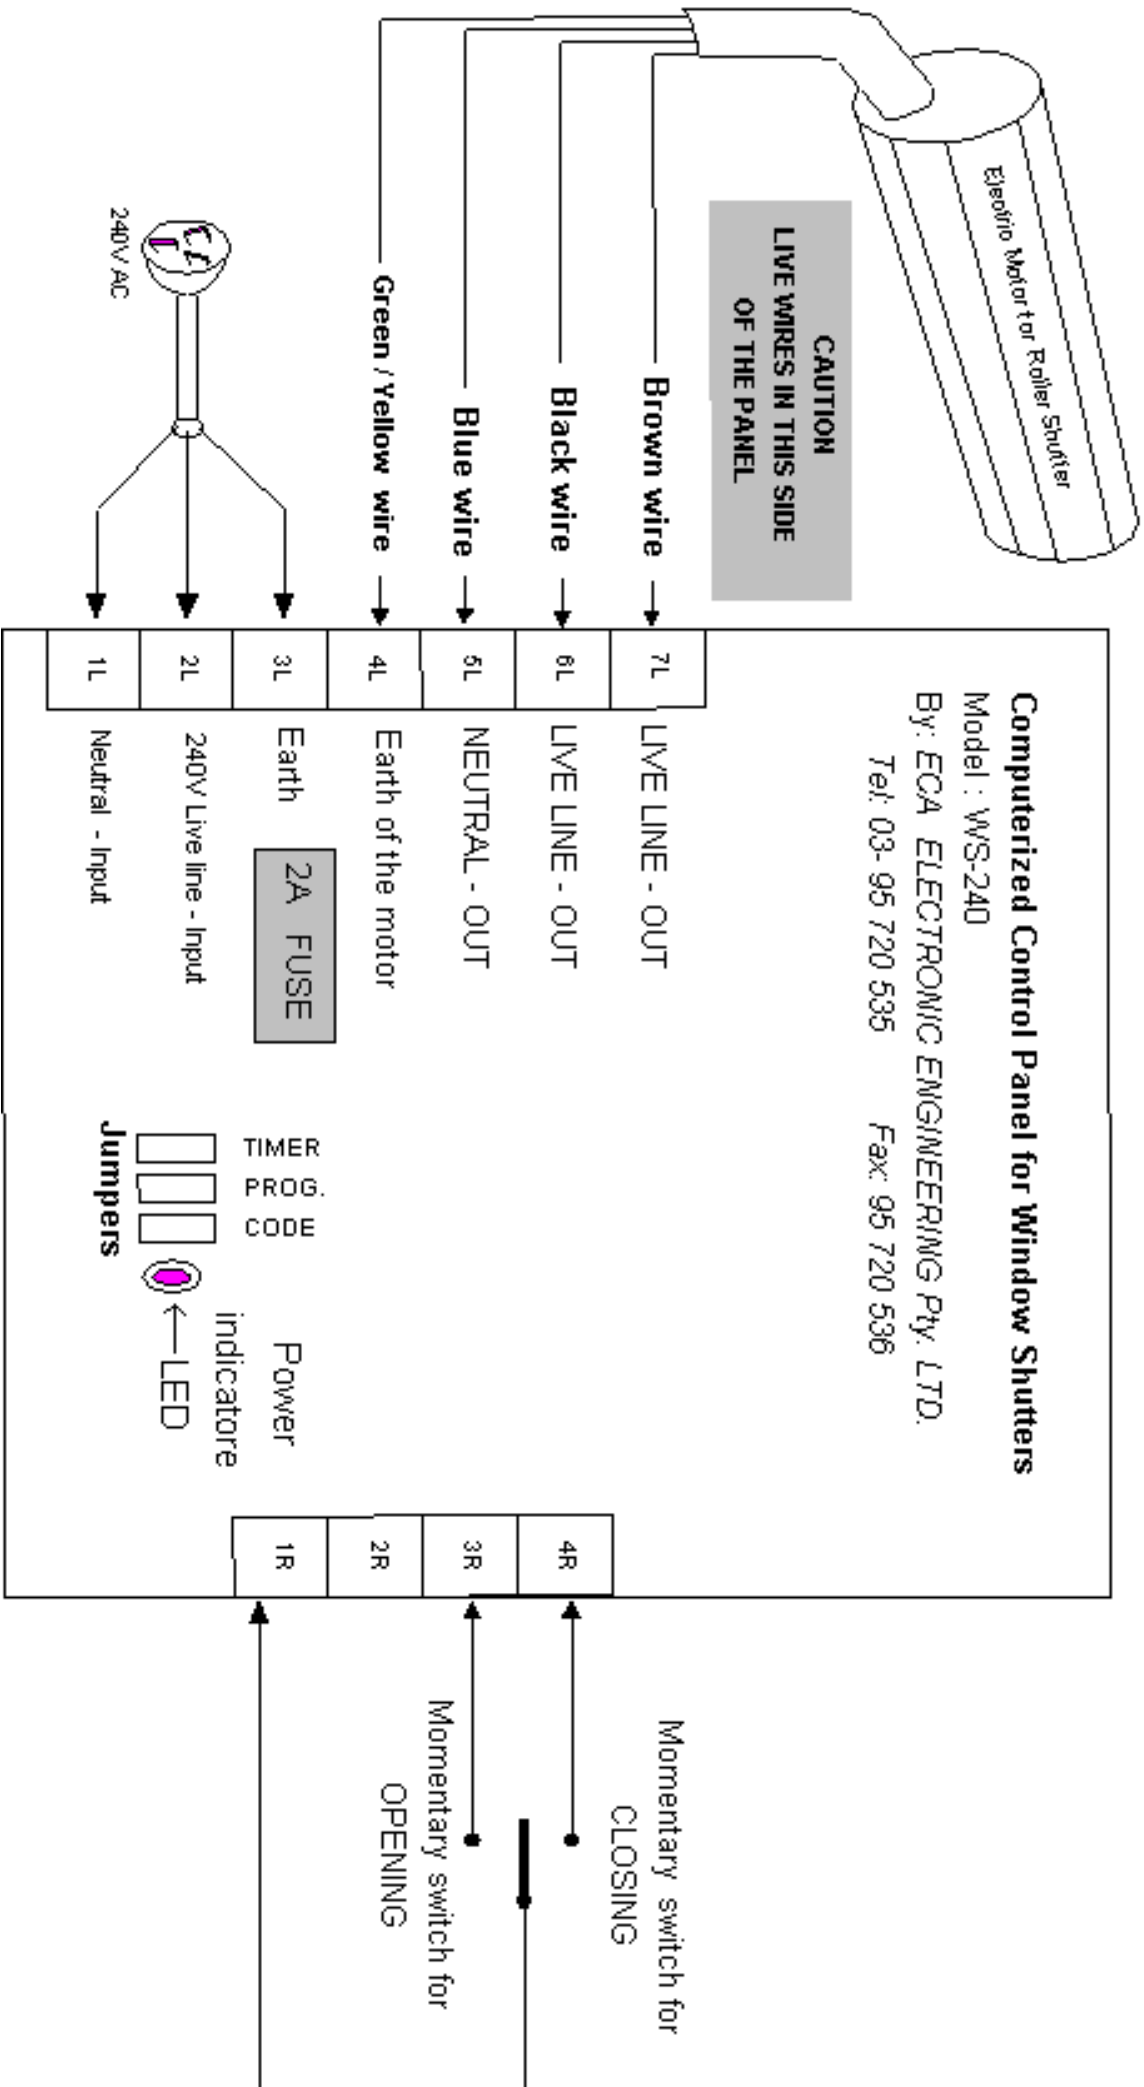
Electric Motor for Roller Shutter

CAUTION
LIVE WIRES IN THIS SIDE OF THE PANEL

240V AC

Brown wire
Black wire
Blue wire
Green / Yellow wire

Computerized Control Panel for Window Shutters
Model : WS-240
By: ECA ELECTRONIC ENGINEERING Pty. LTD.
Tel: 03- 95 720 535 Fax: 95 720 536

7L LIVE LINE - OUT
6L LIVE LINE - OUT
5L NEUTRAL - OUT
4L Earth of the motor
3L Earth
2L 240V Live line - Input
1L Neutral - Input

2A FUSE

TIMER
PROG.
CODE
Jumpers

Power indicatore
LED

4R
3R
2R
1R

Momentary switch for CLOSING
Momentary switch for OPENING